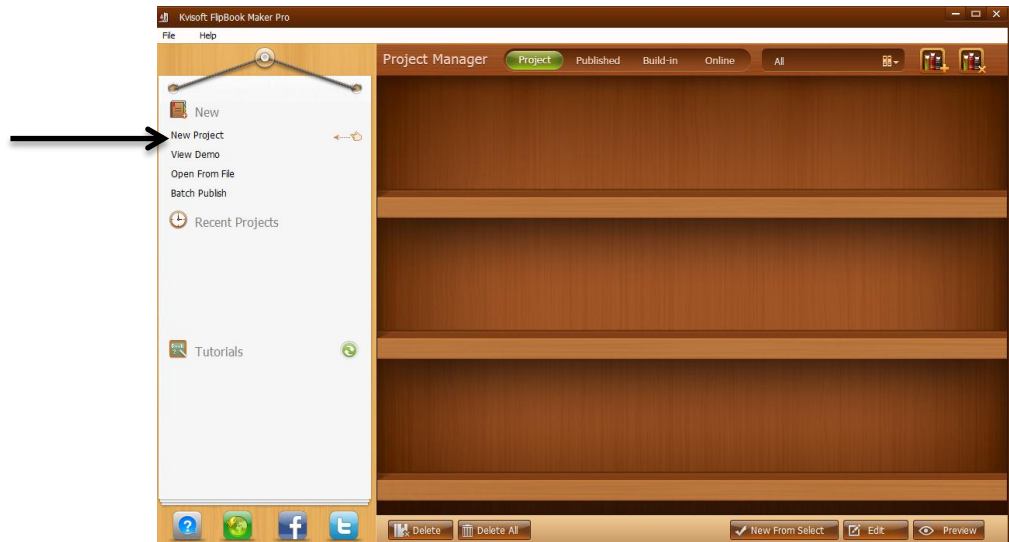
Kvisoft FlipBook Maker Pro

File Help

New

New Project

View Demo

Open From File

Batch Publish

Recent Projects

Tutorials

Project Manager

Project Published Build-in Online

All

Delete Delete All

New From Select Edit Preview